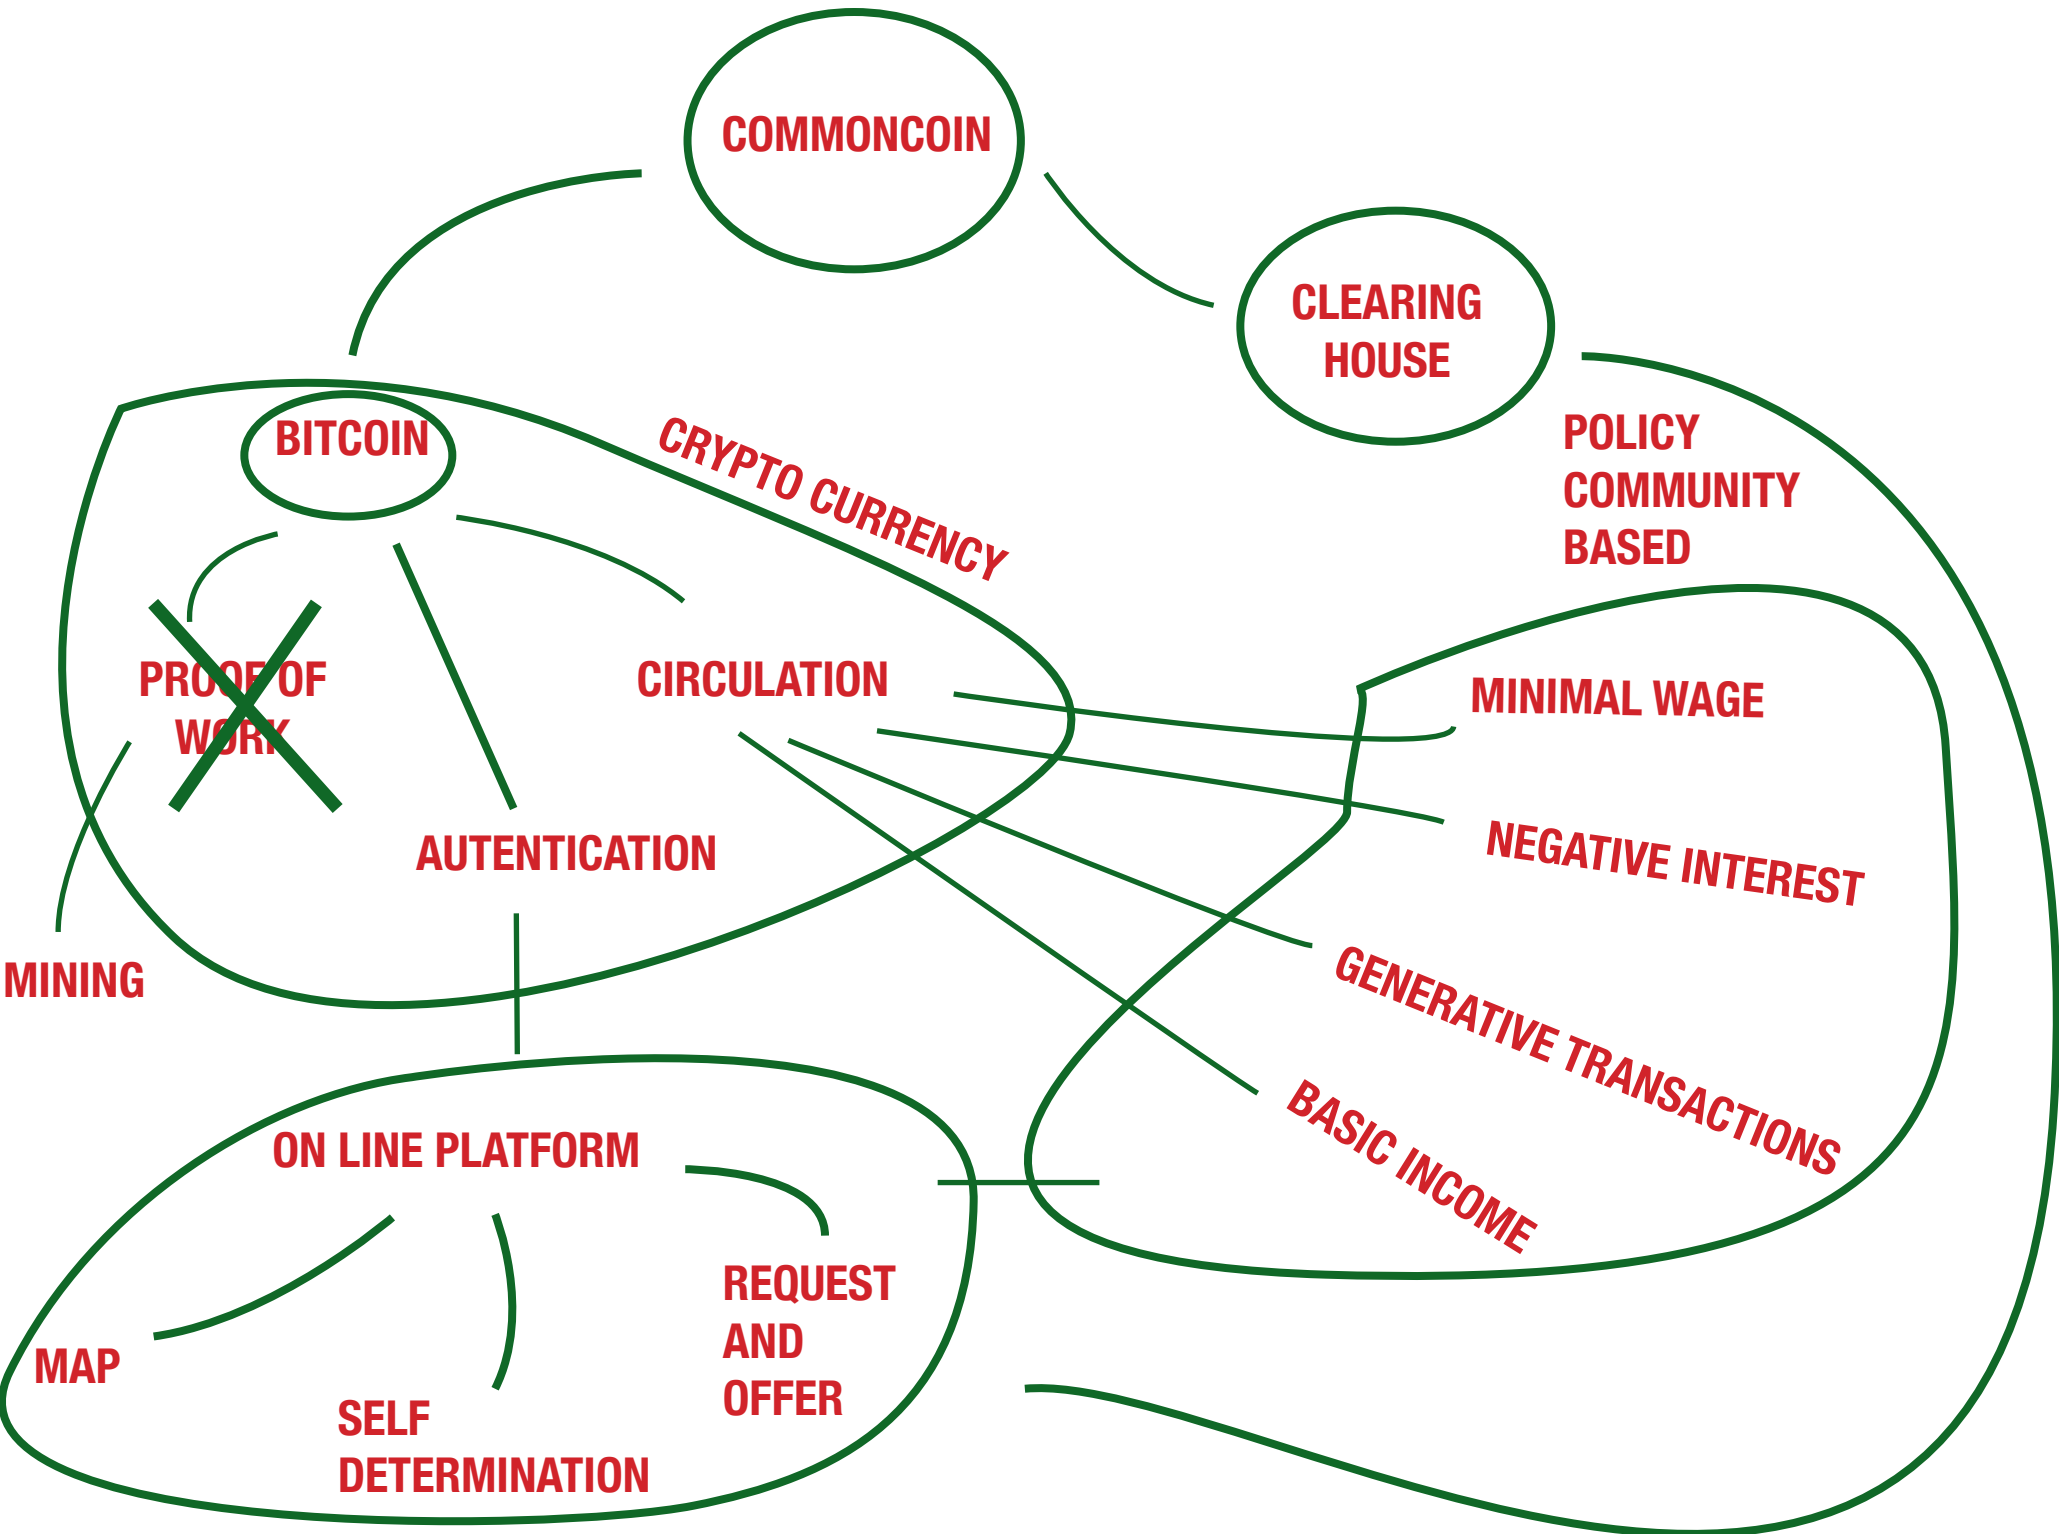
COMMONCOIN

CLEARING HOUSE

BITCOIN

CRYPTO CURRENCY

POLICY COMMUNITY BASED

PROOF OF WORK

CIRCULATION

MINIMAL WAGE

AUTENTICATION

NEGATIVE INTEREST

MINING

GENERATIVE TRANSACTIONS

BASIC INCOME

ON LINE PLATFORM

REQUEST AND OFFER

MAP

SELF DETERMINATION